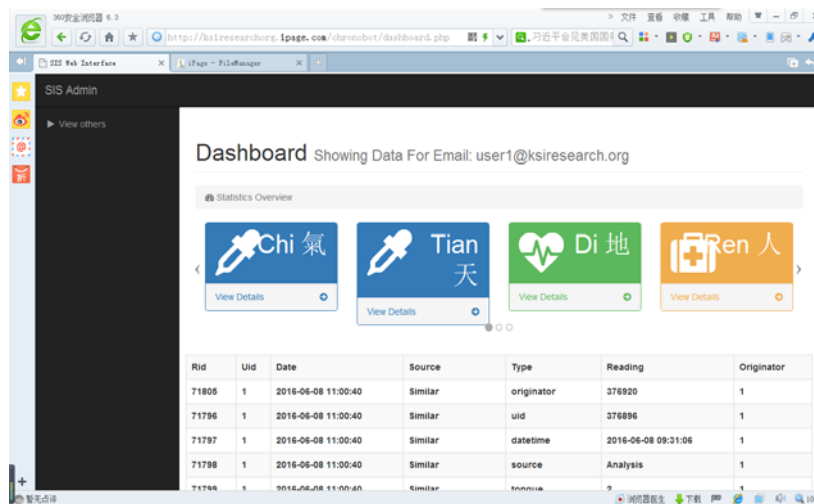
360安全浏览器 6.3
» 文件 查看 收藏 工具 帮助
http://ksiresearchorg.ipage.com/chronobot/dashboard.php
习近平会见美国国务
SIS Web Interface ×
iPage - FileManager ×
SIS Admin
▶ View others

Dashboard Showing Data For Email: user1@ksiresearch.org

Statistics Overview

Chi 氣
View Details

Tian 天
View Details

Di 地
View Details

Ren 人
View Details

| Rid | Uid | Date | Source | Type | Reading | Originator |
|---|---|---|---|---|---|---|
| 71805 | 1 | 2016-06-08 11:00:40 | Similar | originator | 376920 | 1 |
| 71796 | 1 | 2016-06-08 11:00:40 | Similar | uid | 376896 | 1 |
| 71797 | 1 | 2016-06-08 11:00:40 | Similar | datetime | 2016-06-08 09:31:06 | 1 |
| 71798 | 1 | 2016-06-08 11:00:40 | Similar | source | Analysis | 1 |
| 71799 | 1 | 2016-06-08 11:00:40 | Similar | tongue | 2 | 1 |

暂无点评
浏览器医生 下载